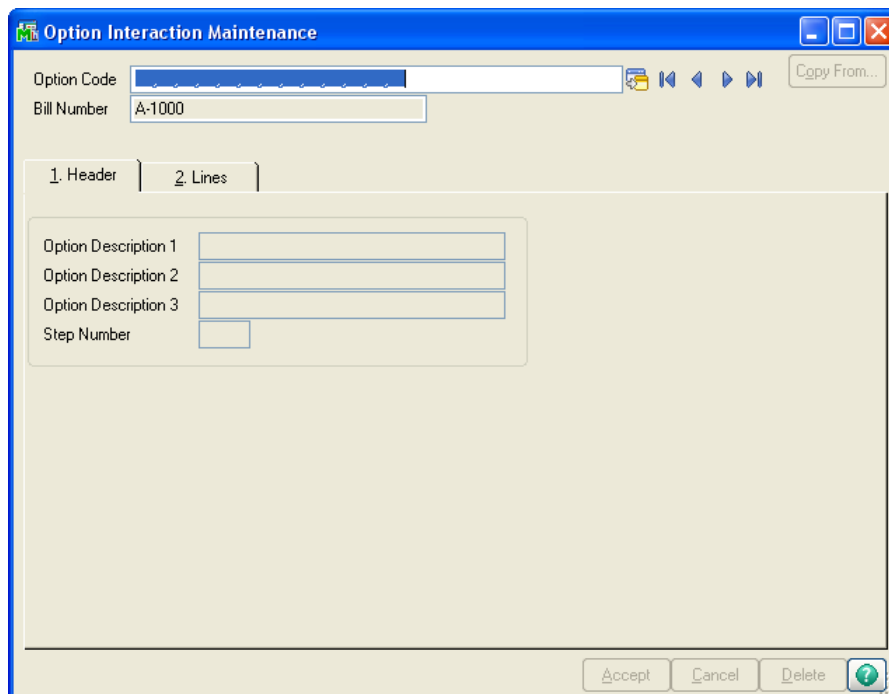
Option Interaction Maintenance

Option Code

Copy From...

Bill Number A-1000

1. Header

2. Lines

Option Description 1

Option Description 2

Option Description 3

Step Number

Accept

Cancel

Delete